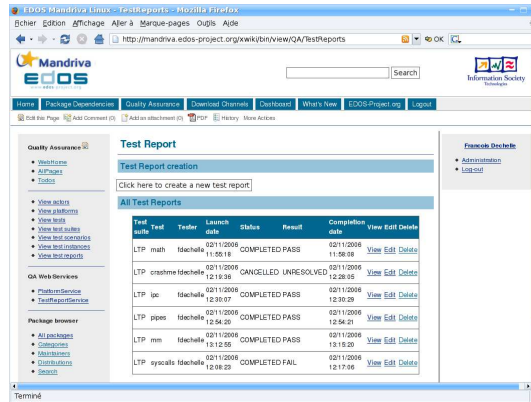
EDOS Mandriva Linux - TestReports - Mozilla Firefox

Fichier Edition Affichage Aller à Marque-pages Outils Aide

http://mandriva.edos-project.org/xwiki/bin/view/QA/TestReports

OK

Mandriva
EDOS
www.edos-project.org

Search

Information Society Technologies

Home | Package Dependencies | Quality Assurance | Download Channels | Dashboard | What's New | EDOS-Project.org | Logout

Edit this Page | Add Comment (0) | Add an attachment (0) | PDF | History | More Actions

Quality Assurance

• WebHome
• AllPages
• Todos

• View actors
• View platforms
• View tests
• View test suites
• View test scenarios
• View test instances
• View test reports

QA Web Services

• PlatformService
• TestReportService

Package browser

• All packages
• Categories
• Maintainers
• Distributions
• Search

Test Report

Test Report creation

Click here to create a new test report

All Test Reports

| Test suite | Test | Tester | Launch date | Status | Result | Completion date | View | Edit | Delete |
|---|---|---|---|---|---|---|---|---|---|
| LTP | math | fdechelle | 02/11/2006 11:55:18 | COMPLETED | PASS | 02/11/2006 11:58:08 | View | Edit | Delete |
| LTP | crashme | fdechelle | 02/11/2006 12:19:36 | CANCELLED | UNRESOLVED | 02/11/2006 12:28:05 | View | Edit | Delete |
| LTP | ipc | fdechelle | 02/11/2006 12:30:07 | COMPLETED | PASS | 02/11/2006 12:30:29 | View | Edit | Delete |
| LTP | pipes | fdechelle | 02/11/2006 12:54:20 | COMPLETED | PASS | 02/11/2006 12:54:21 | View | Edit | Delete |
| LTP | mm | fdechelle | 02/11/2006 13:12:55 | COMPLETED | PASS | 02/11/2006 13:15:20 | View | Edit | Delete |
| LTP | syscalls | fdechelle | 02/11/2006 12:08:23 | COMPLETED | FAIL | 02/11/2006 12:17:06 | View | Edit | Delete |

Francois Dechelle

• Administration
• Log-out

Terminé